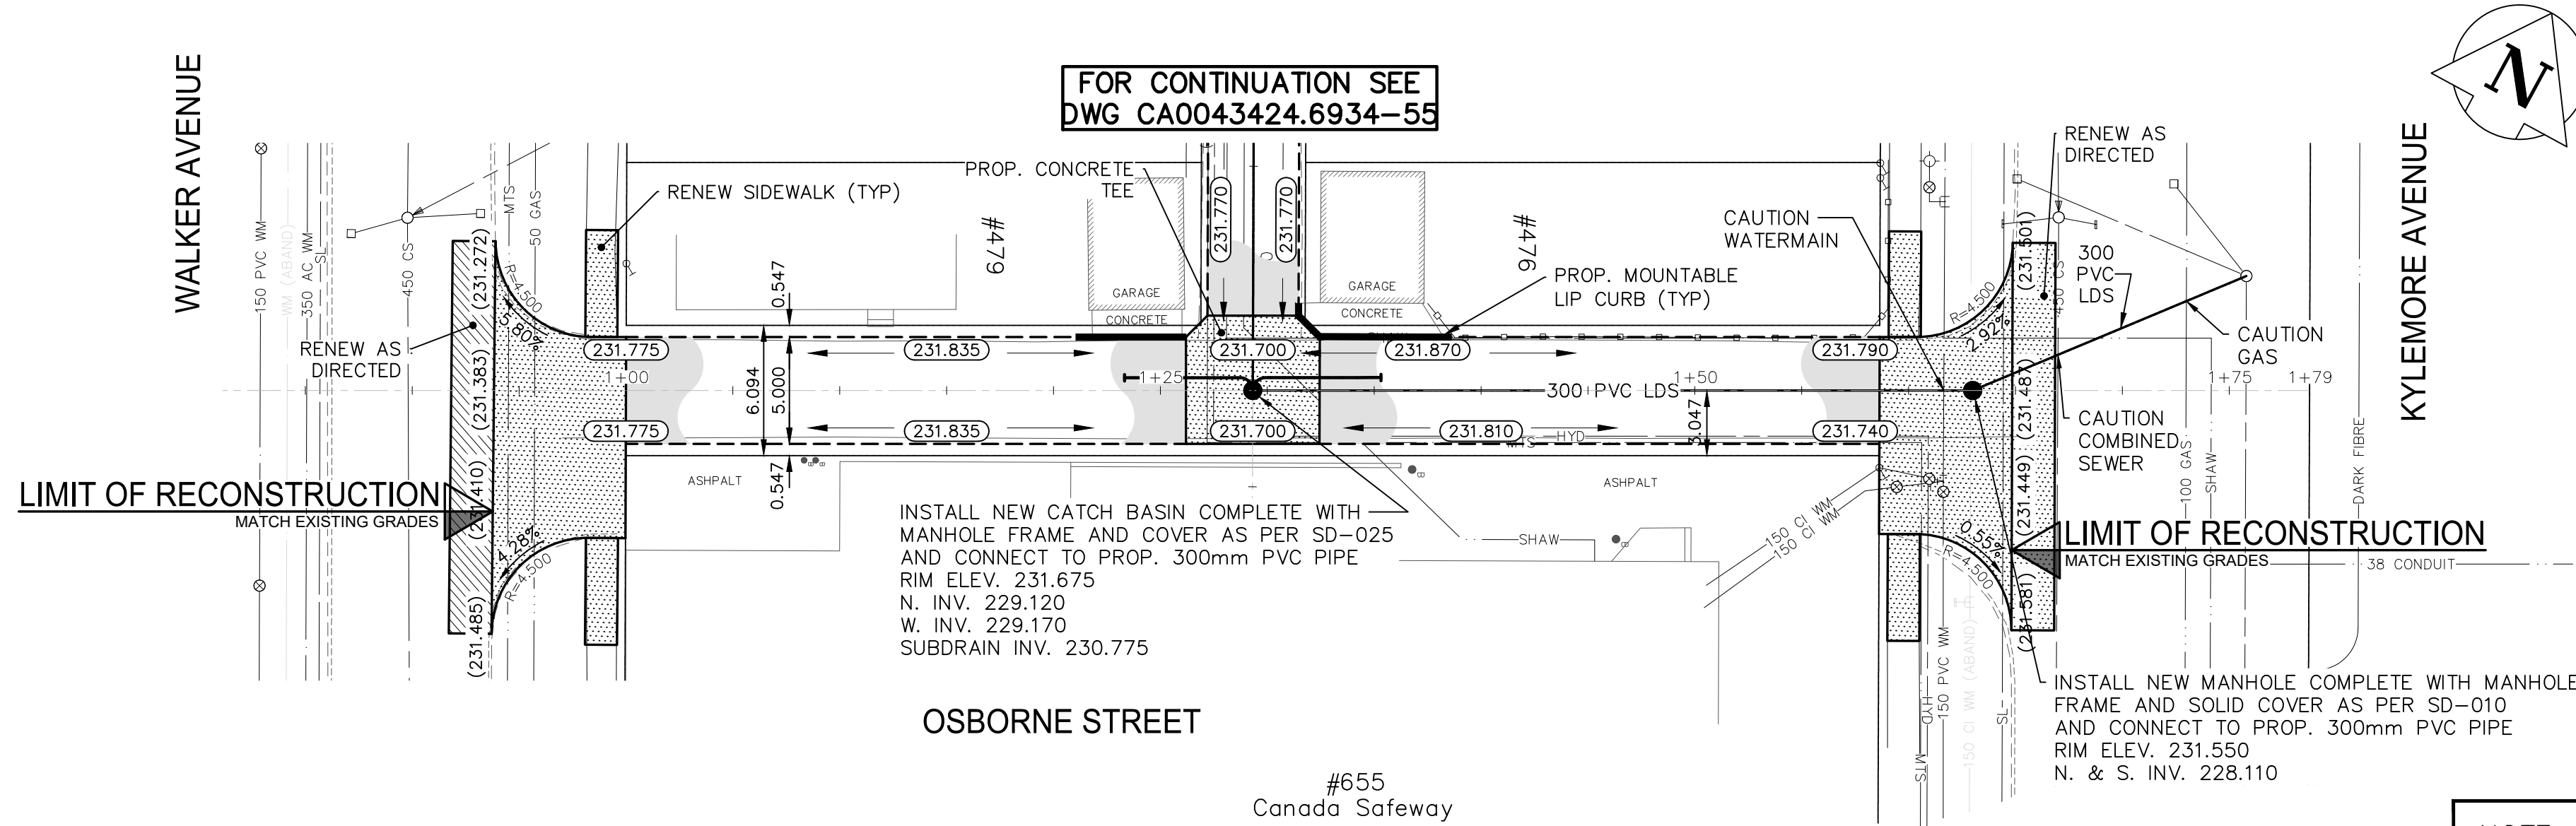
FOR CONTINUATION SEE
DWG CA0043424.6934–55

WALKER AVENUE

KYLEMORE AVENUE

N

150 PVC WM
WM (ABAND)
350 AC WM
SL
450 CS
MTS
50 GAS

RENEW SIDEWALK (TYP)

PROP. CONCRETE TEE

#479

#476

GARAGE
CONCRETE

GARAGE
CONCRETE

231.770

231.770

0.547

CAUTION WATERMAIN

PROP. MOUNTABLE LIP CURB (TYP)

RENEW AS DIRECTED

300 PVC LDS

CAUTION GAS

231.272
R=4.500
5.80%

RENEW AS DIRECTED

231.775
231.835
231.700
231.870
231.790

1+00
1+25
1+50
1+75
1+79

300 PVC LDS

6.094
5.000

3.047

231.383

231.775
231.835
231.700
231.810
231.740

MTS
HYD

CAUTION COMBINED SEWER

100 GAS
SHAW
DARK FIBRE

231.501
450 CS
R=4.500
2.92%
231.487
231.449

ASHPALT
0.547

ASHPALT

LIMIT OF RECONSTRUCTION
MATCH EXISTING GRADES

231.410
4.28%
R=4.500
231.485

INSTALL NEW CATCH BASIN COMPLETE WITH MANHOLE FRAME AND COVER AS PER SD–025 AND CONNECT TO PROP. 300mm PVC PIPE
RIM ELEV. 231.675
N. INV. 229.120
W. INV. 229.170
SUBDRAIN INV. 230.775

SHAW

150 CI WM
150 CI WM

LIMIT OF RECONSTRUCTION
MATCH EXISTING GRADES

38 CONDUIT

0.55%
R=4.500
231.581

MTS
HYD
150 PVC WM
150 CI WM (ABAND)
SL

INSTALL NEW MANHOLE COMPLETE WITH MANHOLE FRAME AND SOLID COVER AS PER SD–010 AND CONNECT TO PROP. 300mm PVC PIPE
RIM ELEV. 231.550
N. & S. INV. 228.110

OSBORNE STREET

#655
Canada Safeway